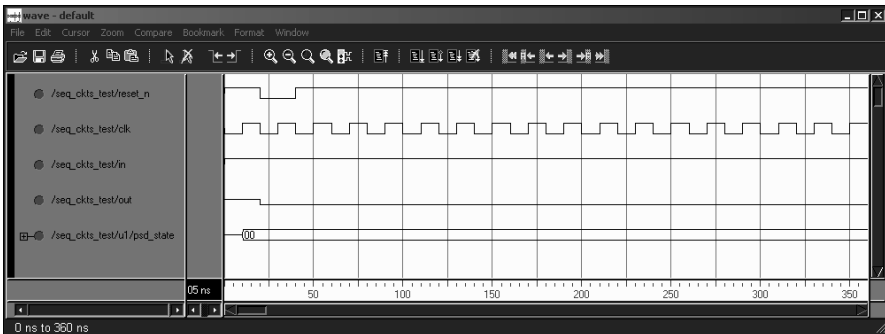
wave - default
File Edit Cursor Zoom Compare Bookmark Format Window

/seq_ckts_test/reset_n
/seq_ckts_test/clk
/seq_ckts_test/in
/seq_ckts_test/out
/seq_ckts_test/u1/psd_state
00

05 ns
50
100
150
200
250
300
350

0 ns to 360 ns